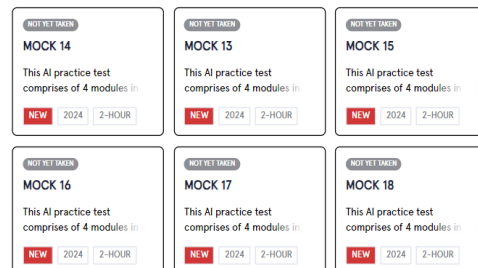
NOT YET TAKEN
MOCK 14
This AI practice test comprises of 4 modules in
NEW 2024 2-HOUR

NOT YET TAKEN
MOCK 13
This AI practice test comprises of 4 modules in
NEW 2024 2-HOUR

NOT YET TAKEN
MOCK 15
This AI practice test comprises of 4 modules in
NEW 2024 2-HOUR

NOT YET TAKEN
MOCK 16
This AI practice test comprises of 4 modules in
NEW 2024 2-HOUR

NOT YET TAKEN
MOCK 17
This AI practice test comprises of 4 modules in
NEW 2024 2-HOUR

NOT YET TAKEN
MOCK 18
This AI practice test comprises of 4 modules in
NEW 2024 2-HOUR